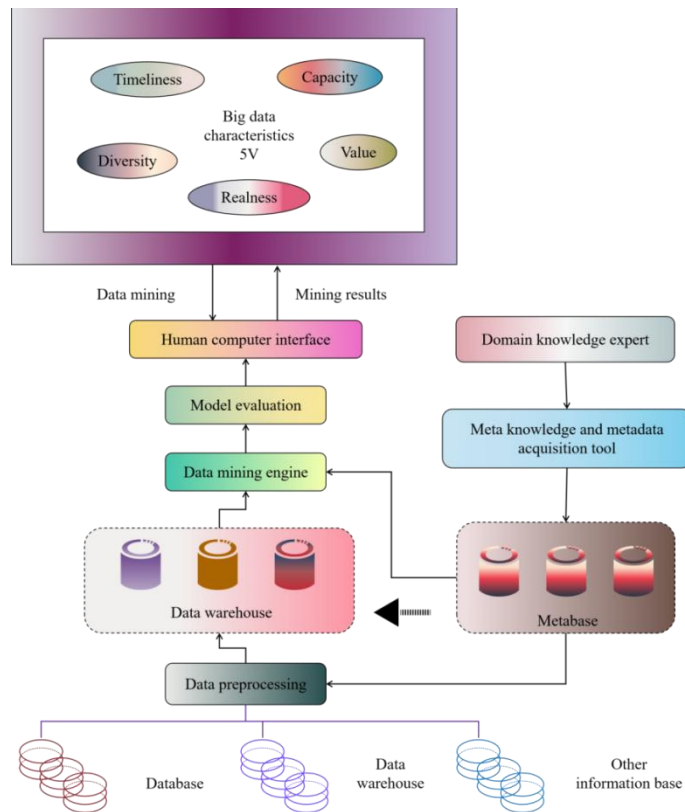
Timeliness

Capacity

Big data characteristics 5V

Diversity

Value

Realness

Data mining

Mining results

Human computer interface

Domain knowledge expert

Model evaluation

Meta knowledge and metadata acquisition tool

Data mining engine

Data warehouse

Metabase

Data preprocessing

Database

Data warehouse

Other information base